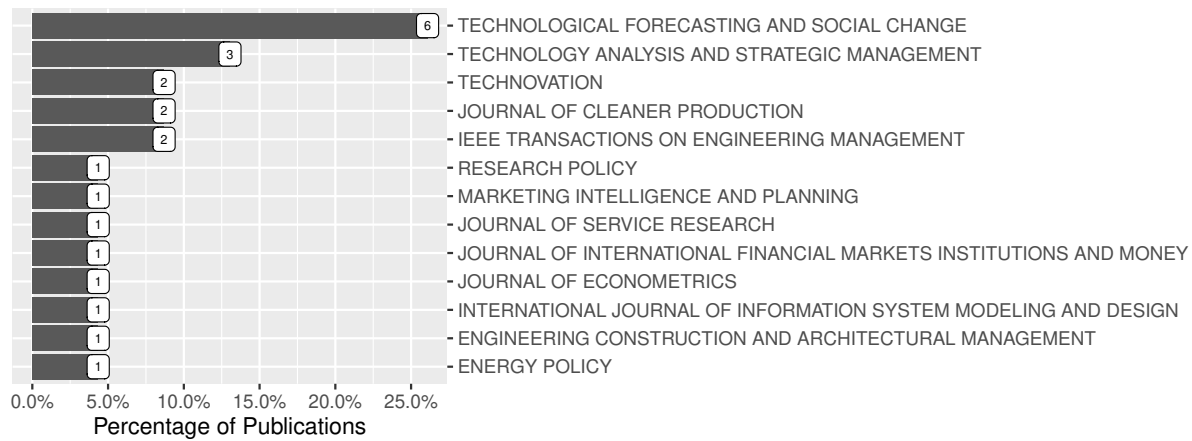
| Journal | Count |
|---|---|
| TECHNOLOGICAL FORECASTING AND SOCIAL CHANGE | 6 |
| TECHNOLOGY ANALYSIS AND STRATEGIC MANAGEMENT | 3 |
| TECHNOVATION | 2 |
| JOURNAL OF CLEANER PRODUCTION | 2 |
| IEEE TRANSACTIONS ON ENGINEERING MANAGEMENT | 2 |
| RESEARCH POLICY | 1 |
| MARKETING INTELLIGENCE AND PLANNING | 1 |
| JOURNAL OF SERVICE RESEARCH | 1 |
| JOURNAL OF INTERNATIONAL FINANCIAL MARKETS INSTITUTIONS AND MONEY | 1 |
| JOURNAL OF ECONOMETRICS | 1 |
| INTERNATIONAL JOURNAL OF INFORMATION SYSTEM MODELING AND DESIGN | 1 |
| ENGINEERING CONSTRUCTION AND ARCHITECTURAL MANAGEMENT | 1 |
| ENERGY POLICY | 1 |

0.0% 5.0% 10.0% 15.0% 20.0% 25.0%

Percentage of Publications